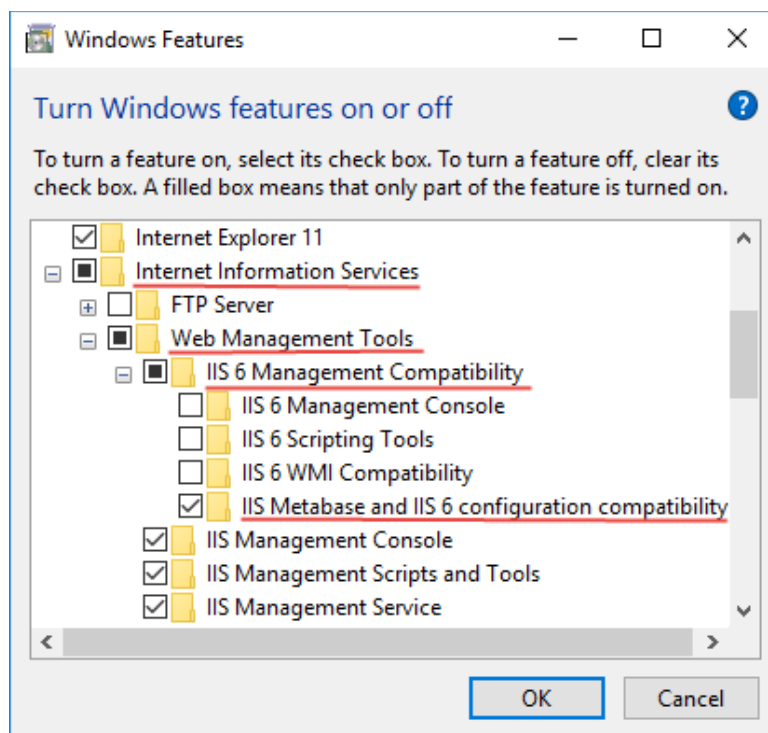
Windows Features

Turn Windows features on or off

To turn a feature on, select its check box. To turn a feature off, clear its check box. A filled box means that only part of the feature is turned on.

Internet Explorer 11
Internet Information Services
FTP Server
Web Management Tools
IIS 6 Management Compatibility
IIS 6 Management Console
IIS 6 Scripting Tools
IIS 6 WMI Compatibility
IIS Metabase and IIS 6 configuration compatibility
IIS Management Console
IIS Management Scripts and Tools
IIS Management Service

OK
Cancel